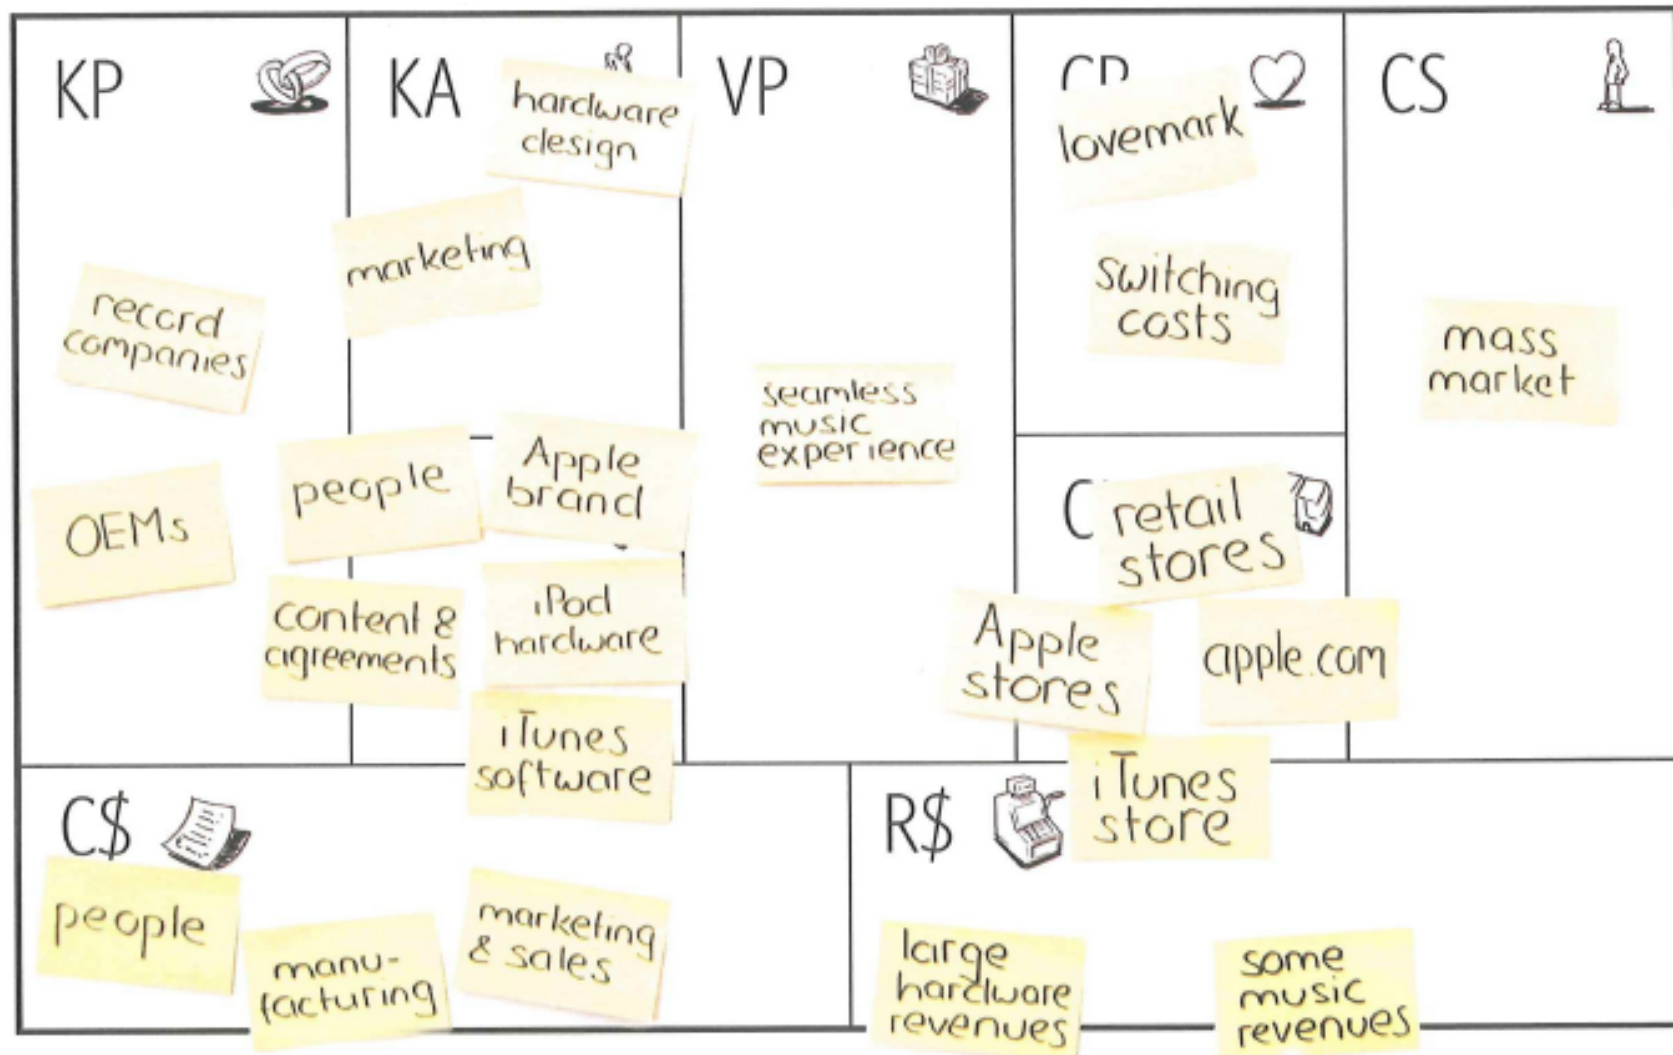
KP

KA

hardware design

VP

CR

lovemark

CS

marketing

record companies

Switching costs

mass market

seamless music experience

OEMs

people

Apple brand

C

retail stores

content & agreements

iPod hardware

Apple stores

apple.com

iTunes software

iTunes store

C$

R$

people

manu-facturing

marketing & sales

large hardware revenues

some music revenues